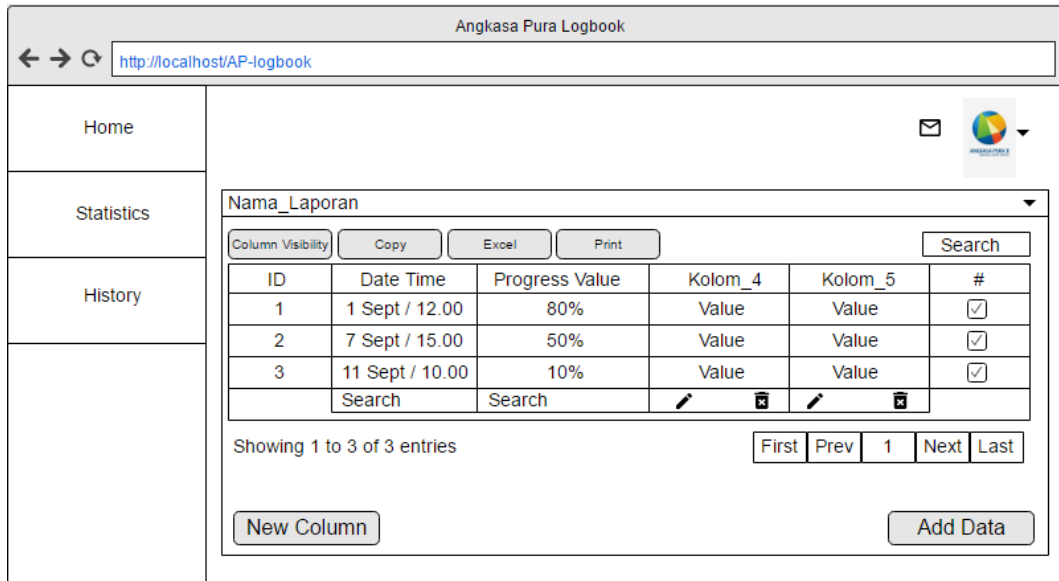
Angkasa Pura Logbook

http://localhost/AP-logbook

Home

Statistics

History

ANGKASA PURA

Nama_Laporan

Column Visibility | Copy | Excel | Print

Search

| ID | Date Time | Progress Value | Kolom_4 | Kolom_5 | # |
|---|---|---|---|---|---|
| 1 | 1 Sept / 12.00 | 80% | Value | Value | ☑ |
| 2 | 7 Sept / 15.00 | 50% | Value | Value | ☑ |
| 3 | 11 Sept / 10.00 | 10% | Value | Value | ☑ |
| | Search | Search | | | |

Showing 1 to 3 of 3 entries

First | Prev | 1 | Next | Last

New Column

Add Data